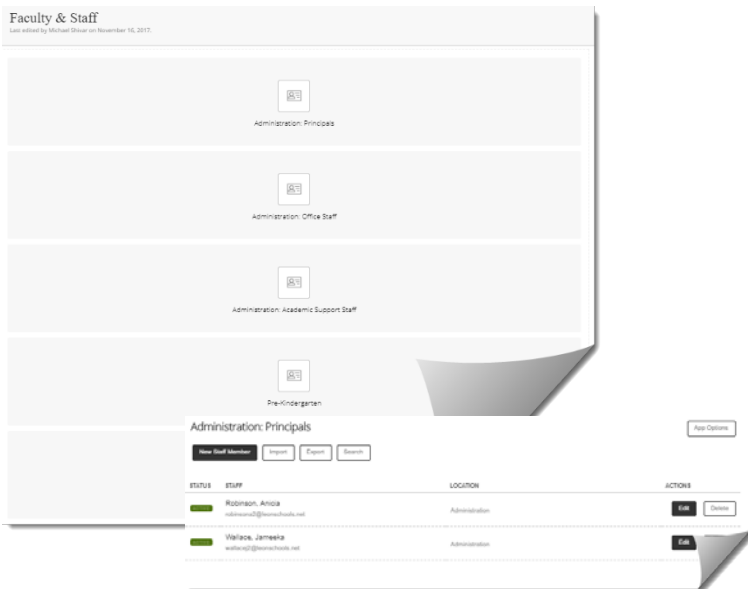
Faculty & Staff
Last edited by Michael Driver on November 16, 2017.

Administration: Principals

Administration: Office Staff

Administration: Academic Support Staff

Pre-Kindergarten

Administration: Principals

App Options

New Staff Member Import Export Search

| STATUS | STAFF | LOCATION | ACTIONS |
|---|---|---|---|
| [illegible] | Robinson, Aricia robinsona2@leonschools.net | Administration | Edit Delete |
| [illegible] | Wallace, Jarreeka wallacej2@leonschools.net | Administration | Edit |